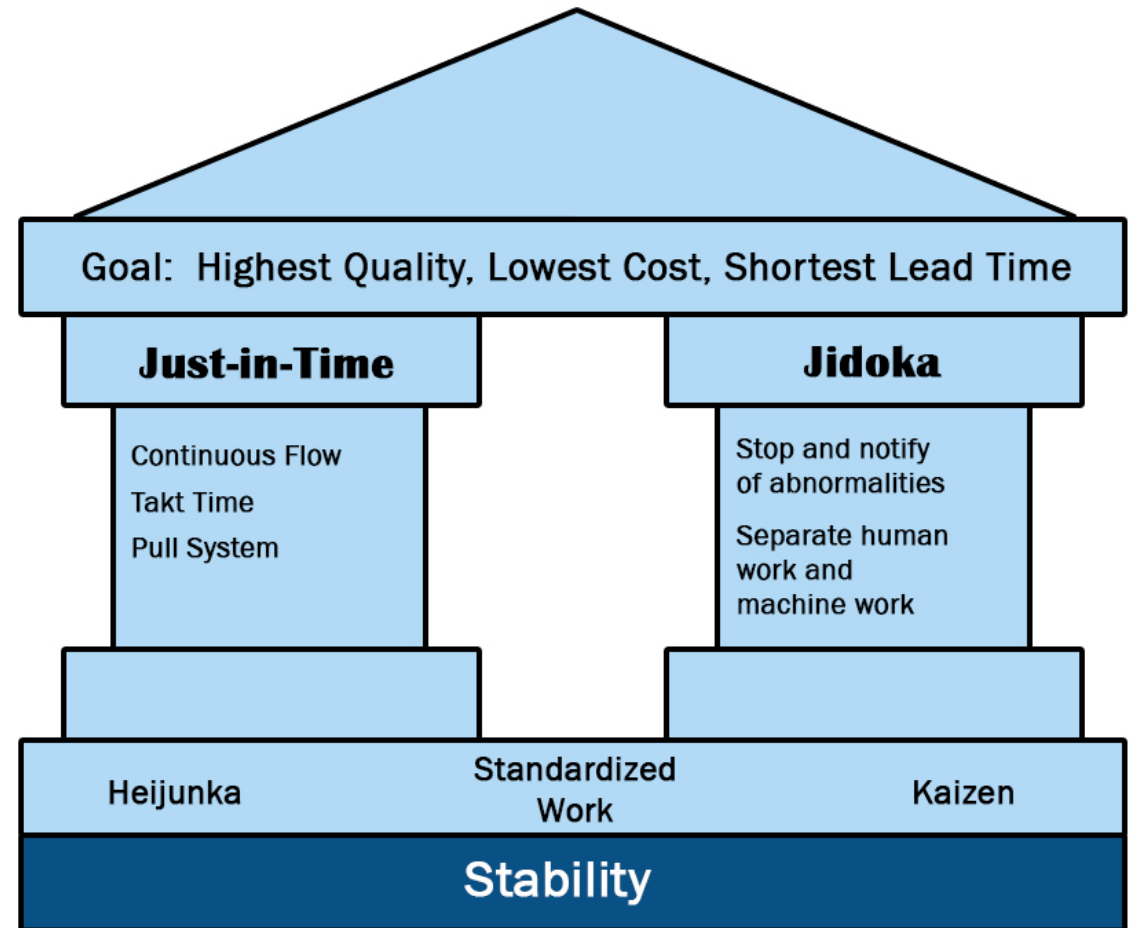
Goal: Highest Quality, Lowest Cost, Shortest Lead Time

Just-in-Time

Continuous Flow
Takt Time
Pull System

Jidoka

Stop and notify of abnormalities

Separate human work and machine work

Heijunka

Standardized Work

Kaizen

Stability